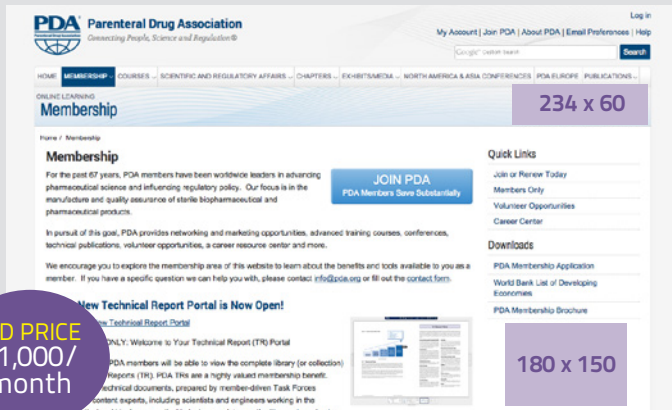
PDA Parenteral Drug Association
Connecting People, Science and Regulation®

Log in
My Account | Join PDA | About PDA | Email Preferences | Help

Google Custom Search
Search

HOME MEMBERSHIP COURSES SCIENTIFIC AND REGULATORY AFFAIRS CHAPTERS EXHIBITS/MEDIA NORTH AMERICA & ASIA CONFERENCES PDA EUROPE PUBLICATIONS

ONLINE LEARNING
Membership

234 x 60

Home / Membership

Membership

For the past 67 years, PDA members have been worldwide leaders in advancing pharmaceutical science and influencing regulatory policy. Our focus is in the manufacture and quality assurance of sterile biopharmaceutical and pharmaceutical products.

JOIN PDA
PDA Members Save Substantially

In pursuit of this goal, PDA provides networking and marketing opportunities, advanced training courses, conferences, technical publications, volunteer opportunities, a career resource center and more.

We encourage you to explore the membership area of this website to learn about the benefits and tools available to you as a member. If you have a specific question we can help you with, please contact info@pda.org or fill out the contact form.

New Technical Report Portal is Now Open!

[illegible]ew Technical Report Portal

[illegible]ONLY: Welcome to Your Technical Report (TR) Portal

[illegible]PDA members will be able to view the complete library (or collection) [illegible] Reports (TR). PDA TRs are a highly valued membership benefit. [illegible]echnical documents, prepared by member-driven Task Forces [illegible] content experts, including scientists and engineers working in the

Quick Links
Join or Renew Today
Members Only
Volunteer Opportunities
Career Center

Downloads
PDA Membership Application
World Bank List of Developing Economies
PDA Membership Brochure

180 x 150

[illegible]D PRICE
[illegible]1,000/
month